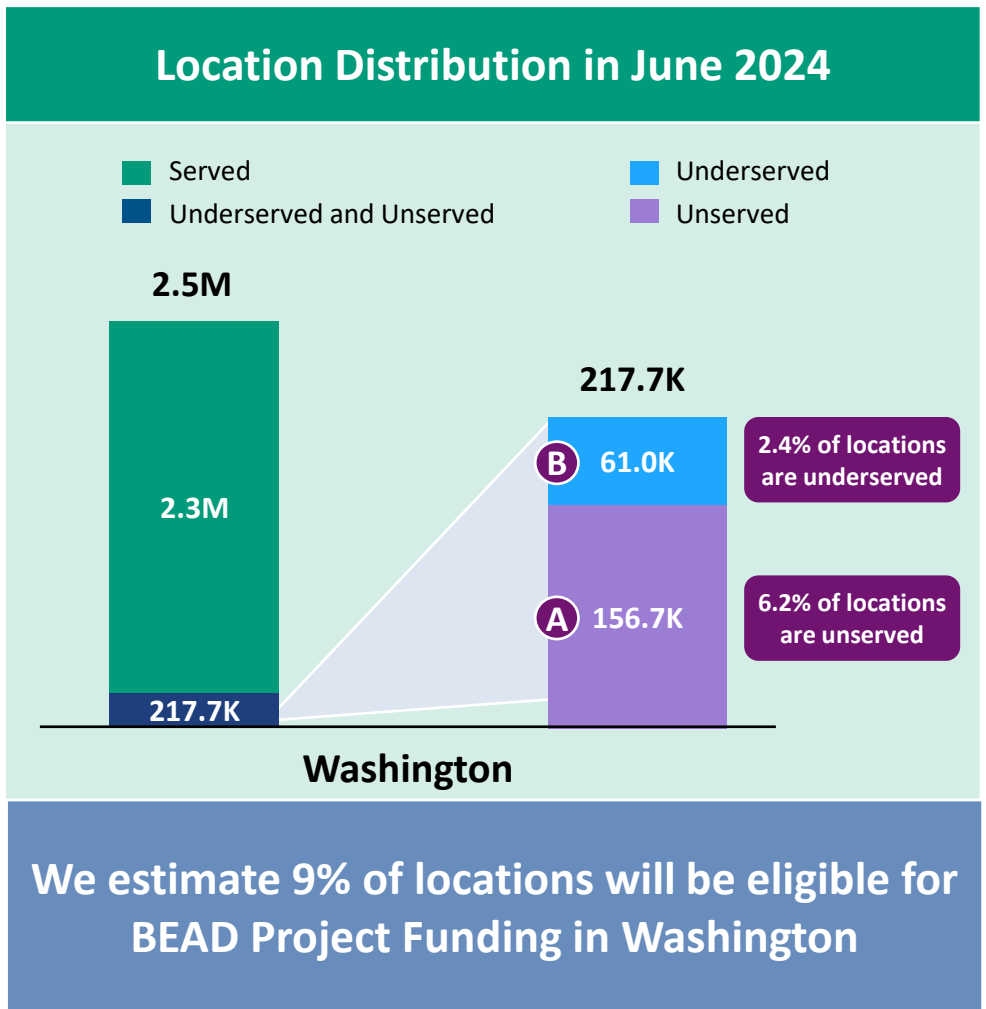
Location Distribution in June 2024

Served
Underserved and Unserved
Underserved
Unserved

2.5M

2.3M

217.7K

217.7K

B 61.0K

A 156.7K

2.4% of locations are underserved

6.2% of locations are unserved

Washington

We estimate 9% of locations will be eligible for BEAD Project Funding in Washington